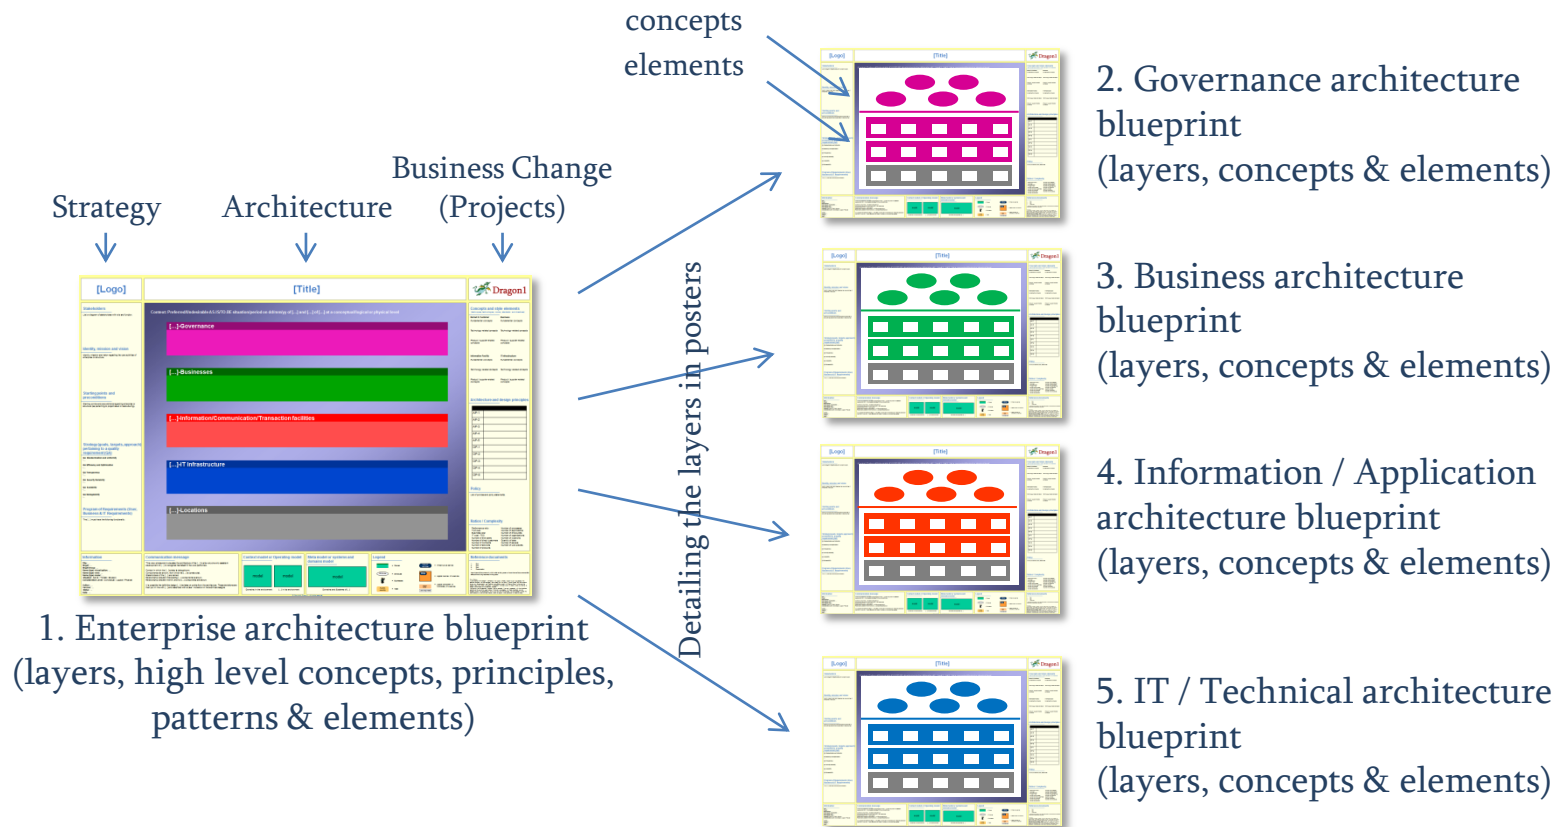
concepts
elements

Strategy

Architecture

Business Change
(Projects)

[Logo]

[Title]

Dragon1

[...]-Governance

[...]-Businesses

[...]-Information/Communication/Transaction facilities

[...]-IT Infrastructure

[...]-Locations

model

model

model

1. Enterprise architecture blueprint
(layers, high level concepts, principles, patterns & elements)

Detailing the layers in posters

[Logo]

[Title]

Dragon1

2. Governance architecture blueprint
(layers, concepts & elements)

[Logo]

[Title]

Dragon1

3. Business architecture blueprint
(layers, concepts & elements)

[Logo]

[Title]

Dragon1

4. Information / Application architecture blueprint
(layers, concepts & elements)

[Logo]

[Title]

Dragon1

5. IT / Technical architecture blueprint
(layers, concepts & elements)